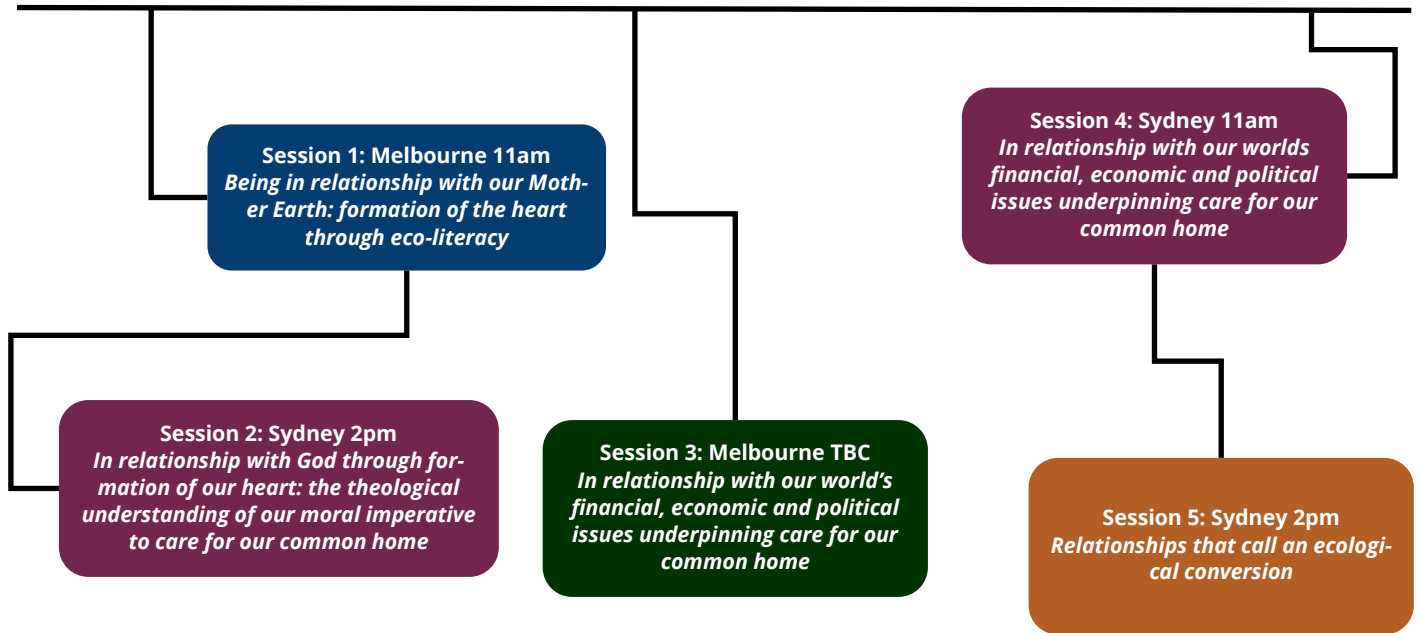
Session 1: Melbourne 11am
Being in relationship with our Mother Earth: formation of the heart through eco-literacy

Session 2: Sydney 2pm
In relationship with God through formation of our heart: the theological understanding of our moral imperative to care for our common home

Session 3: Melbourne TBC
In relationship with our world's financial, economic and political issues underpinning care for our common home

Session 4: Sydney 11am
In relationship with our worlds financial, economic and political issues underpinning care for our common home

Session 5: Sydney 2pm
Relationships that call an ecological conversion